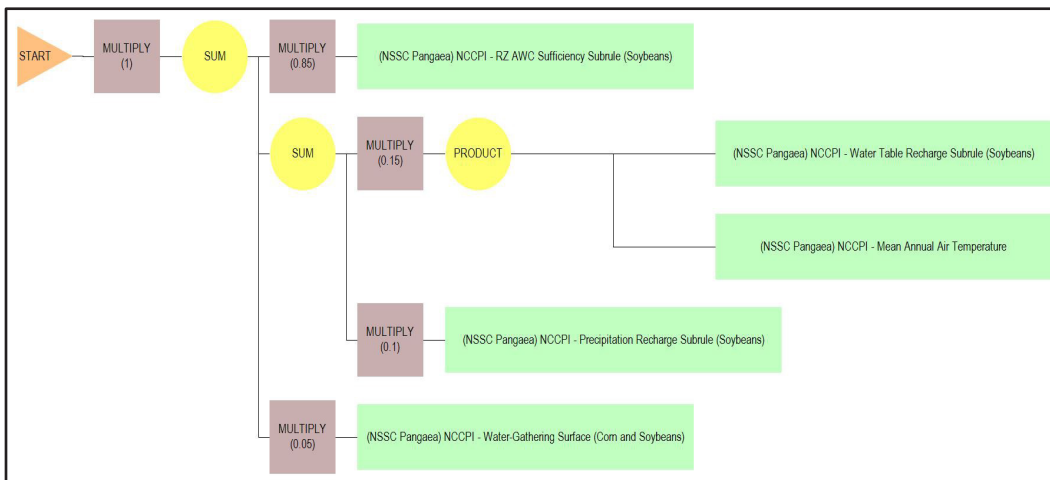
START

MULTIPLY (1)

SUM

MULTIPLY (0.85)

(NSSC Pangaea) NCCPI - RZ AWC Sufficiency Subrule (Soybeans)

SUM

MULTIPLY (0.15)

PRODUCT

(NSSC Pangaea) NCCPI - Water Table Recharge Subrule (Soybeans)

(NSSC Pangaea) NCCPI - Mean Annual Air Temperature

MULTIPLY (0.1)

(NSSC Pangaea) NCCPI - Precipitation Recharge Subrule (Soybeans)

MULTIPLY (0.05)

(NSSC Pangaea) NCCPI - Water-Gathering Surface (Corn and Soybeans)